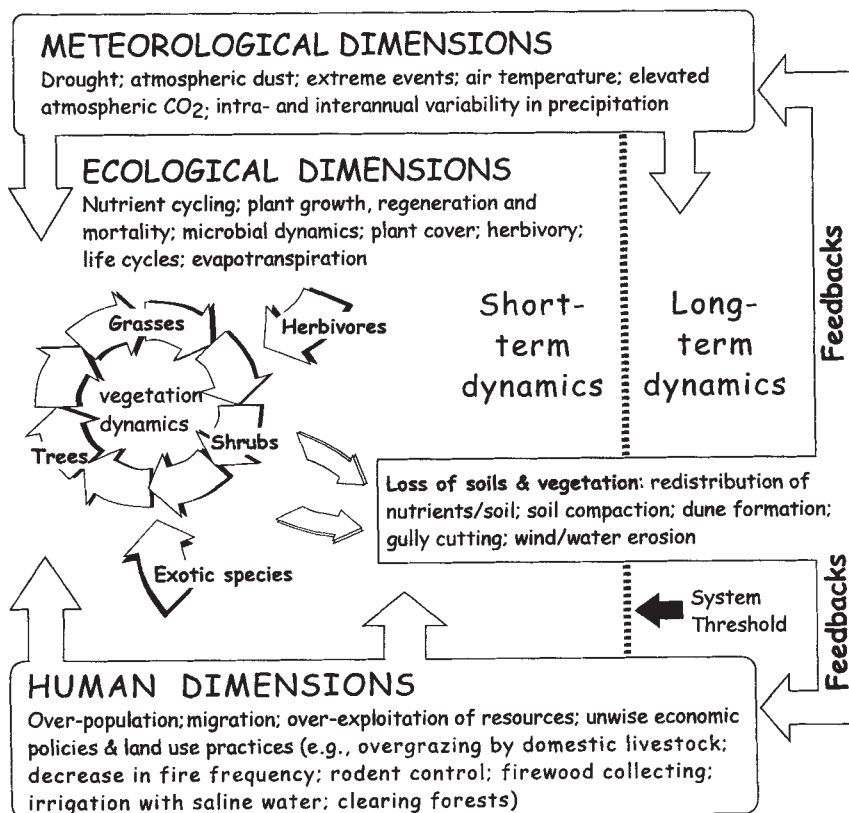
METEOROLOGICAL DIMENSIONS
Drought; atmospheric dust; extreme events; air temperature; elevated atmospheric $CO_2$; intra- and interannual variability in precipitation

ECOLOGICAL DIMENSIONS
Nutrient cycling; plant growth, regeneration and mortality; microbial dynamics; plant cover; herbivory; life cycles; evapotranspiration

Feedbacks

Short-term dynamics

Long-term dynamics

Grasses

Herbivores

vegetation dynamics

Shrubs

Trees

Exotic species

Loss of soils & vegetation: redistribution of nutrients/soil; soil compaction; dune formation; gully cutting; wind/water erosion

System Threshold

Feedbacks

HUMAN DIMENSIONS
Over-population; migration; over-exploitation of resources; unwise economic policies & land use practices (e.g., overgrazing by domestic livestock; decrease in fire frequency; rodent control; firewood collecting; irrigation with saline water; clearing forests)